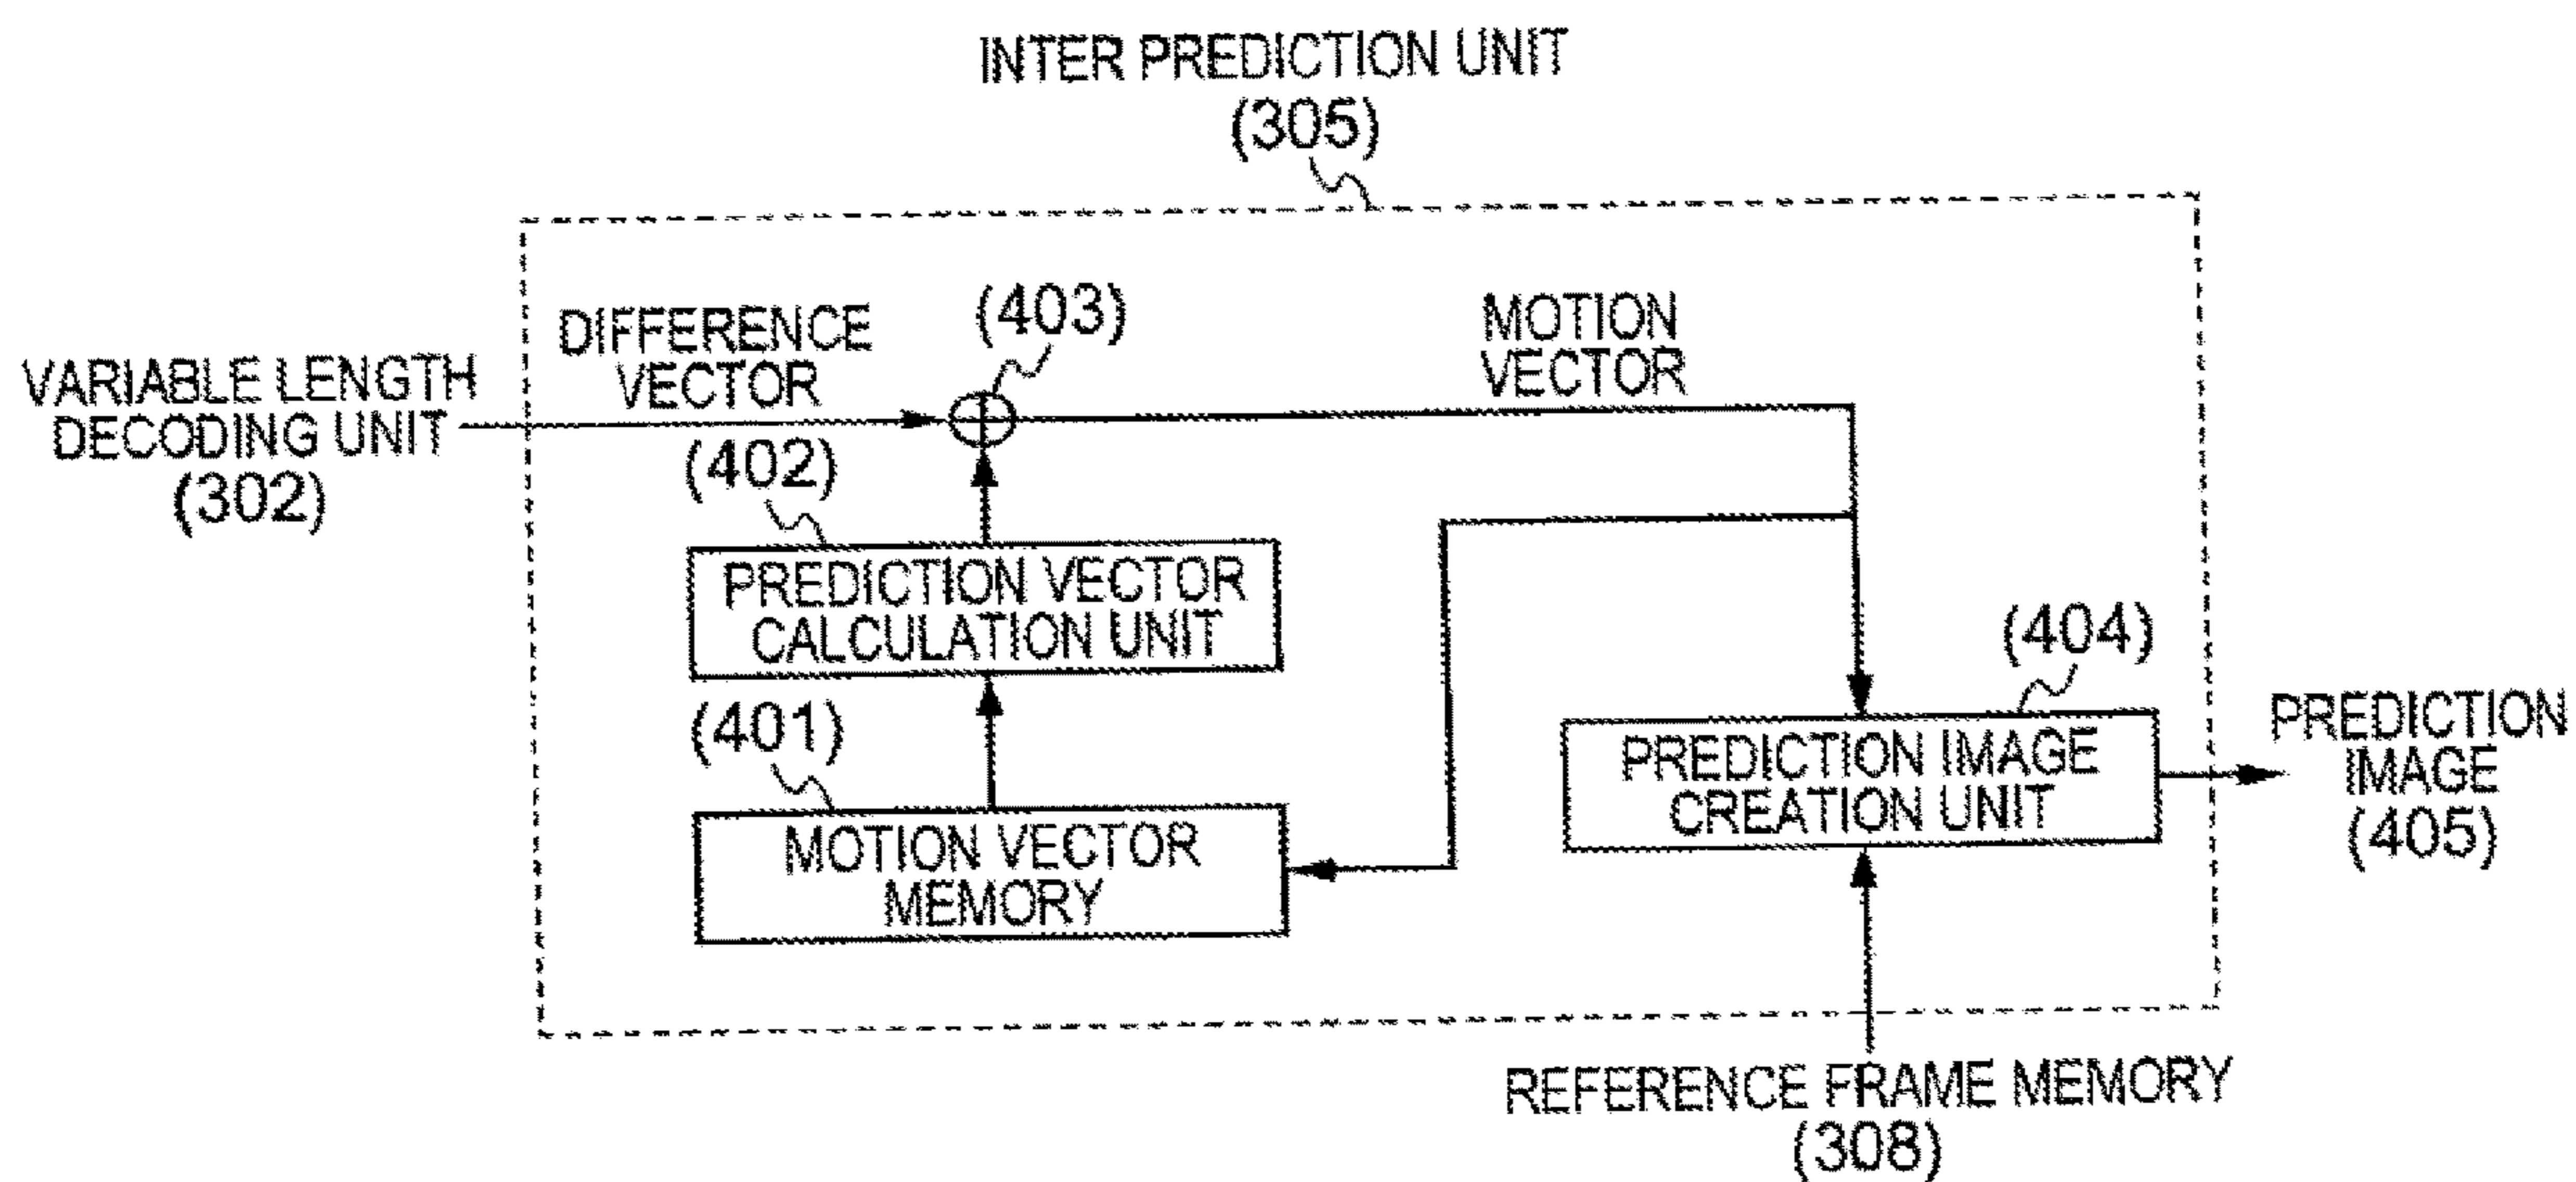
INTER PREDICTION UNIT
(305)

VARIABLE LENGTH
DECODING UNIT
(302)

DIFFERENCE
VECTOR

(403)

MOTION
VECTOR

(402)

PREDICTION VECTOR
CALCULATION UNIT

(401)

MOTION VECTOR
MEMORY

(404)

PREDICTION IMAGE
CREATION UNIT

PREDICTION
IMAGE
(405)

REFERENCE FRAME MEMORY
(308)